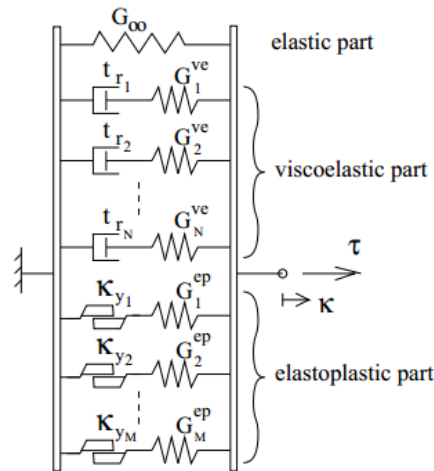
$G_{\infty}$

elastic part

$t_{r_1}$ $G_1^{ve}$

$t_{r_2}$ $G_2^{ve}$

viscoelastic part

$t_{r_N}$ $G_N^{ve}$

$\tau$

$\kappa$

$\kappa_{y_1}$ $G_1^{ep}$

$\kappa_{y_2}$ $G_2^{ep}$

elastoplastic part

$\kappa_{y_M}$ $G_M^{ep}$